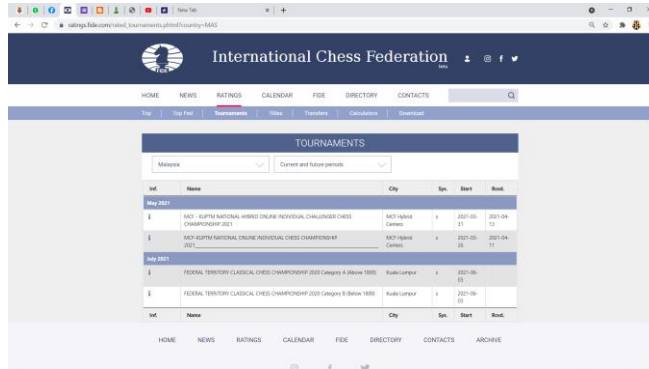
New Tab

ratings.fide.com/rated_tournaments.phtml?country=MAS

International Chess Federation

beta

HOME NEWS RATINGS CALENDAR FIDE DIRECTORY CONTACTS

Top Top Fed Tournaments Titles Transfers Calculations Download

TOURNAMENTS

Malaysia

Current and future periods

| Inf. | Name | City | Sys. | Start | Rcvd. |
|---|---|---|---|---|---|
| May 2021 | | | | | |
| i | MCF - KUPTM NATIONAL HYBRID ONLINE INDIVIDUAL CHALLENGER CHESS CHAMPIONSHIP 2021 | MCF Hybrid Centers | s | 2021-03-31 | 2021-04-13 |
| i | MCF-KUPTM NATIONAL HYBRID ONLINE INDIVIDUAL CHESS CHAMPIONSHIP 2021 | MCF Hybrid Centers | s | 2021-03-26 | 2021-04-11 |
| July 2021 | | | | | |
| i | FEDERAL TERRITORY CLASSICAL CHESS CHAMPIONSHIP 2020 Category A (Above 1800) | Kuala Lumpur | s | 2021-06-03 | |
| i | FEDERAL TERRITORY CLASSICAL CHESS CHAMPIONSHIP 2020 Category B (Below 1800) | Kuala Lumpur | s | 2021-06-03 | |
| Inf. | Name | City | Sys. | Start | Rcvd. |

HOME NEWS RATINGS CALENDAR FIDE DIRECTORY CONTACTS ARCHIVE